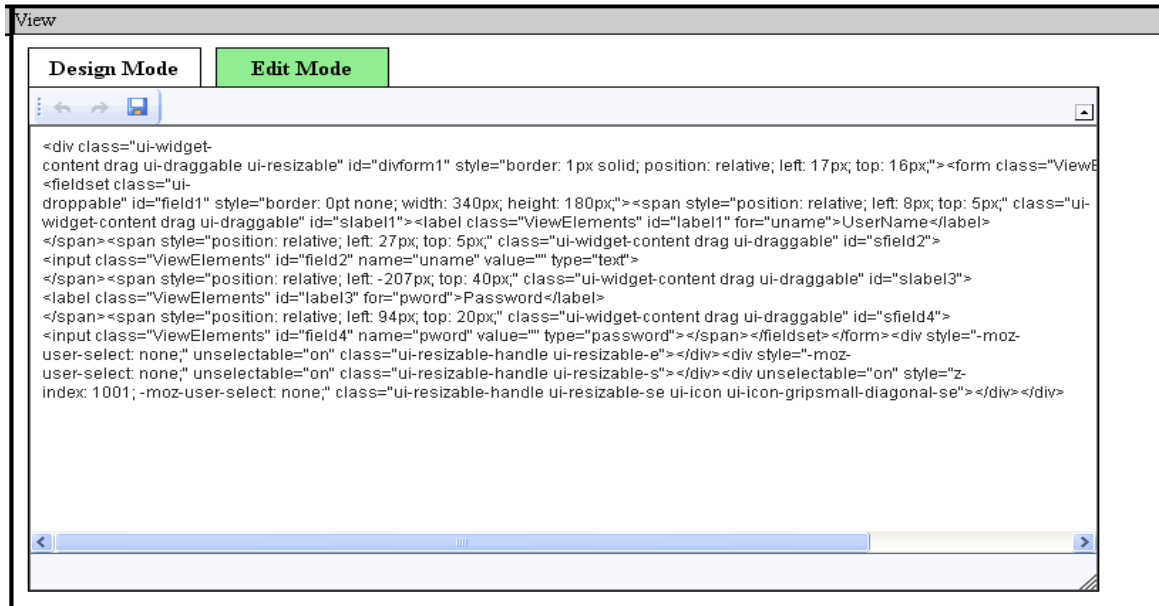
View

Design Mode

Edit Mode

<div class="ui-widget-content drag ui-draggable ui-resizable" id="divform1" style="border: 1px solid; position: relative; left: 17px; top: 16px;"><form class="ViewE
<fieldset class="ui-droppable" id="field1" style="border: 0pt none; width: 340px; height: 180px;"><span style="position: relative; left: 8px; top: 5px;" class="ui-widget-content drag ui-draggable" id="slabel1"><label class="ViewElements" id="label1" for="uname">UserName</label>
</span><span style="position: relative; left: 27px; top: 5px;" class="ui-widget-content drag ui-draggable" id="sfield2">
<input class="ViewElements" id="field2" name="uname" value="" type="text">
</span><span style="position: relative; left: -207px; top: 40px;" class="ui-widget-content drag ui-draggable" id="slabel3">
<label class="ViewElements" id="label3" for="pword">Password</label>
</span><span style="position: relative; left: 94px; top: 20px;" class="ui-widget-content drag ui-draggable" id="sfield4">
<input class="ViewElements" id="field4" name="pword" value="" type="password"></span></fieldset></form><div style="-moz-user-select: none;" unselectable="on" class="ui-resizable-handle ui-resizable-e"></div><div style="-moz-user-select: none;" unselectable="on" class="ui-resizable-handle ui-resizable-s"></div><div unselectable="on" style="z-index: 1001; -moz-user-select: none;" class="ui-resizable-handle ui-resizable-se ui-icon ui-icon-gripsmall-diagonal-se"></div></div>